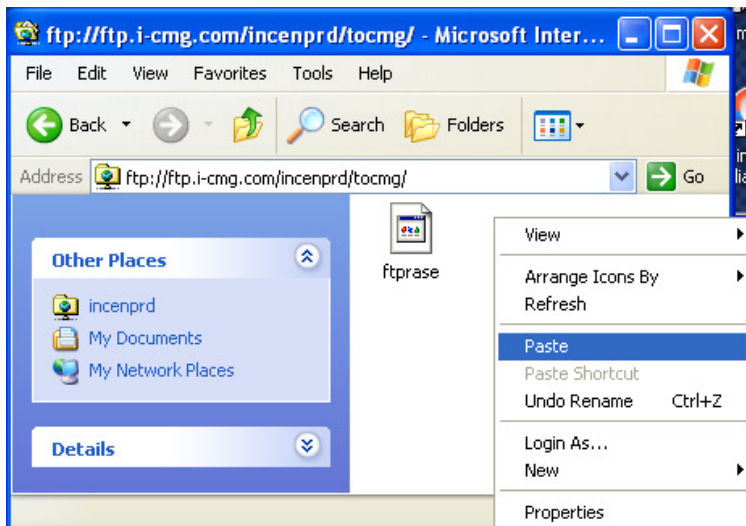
ftp://ftp.i-cmg.com/incenprd/tocmg/ - Microsoft Inter...

File Edit View Favorites Tools Help

Back Search Folders

Address ftp://ftp.i-cmg.com/incenprd/tocmg/ Go

Other Places

incenprd
My Documents
My Network Places

Details

ftprase

View
Arrange Icons By
Refresh
Paste
Paste Shortcut
Undo Rename Ctrl+Z
Login As...
New
Properties